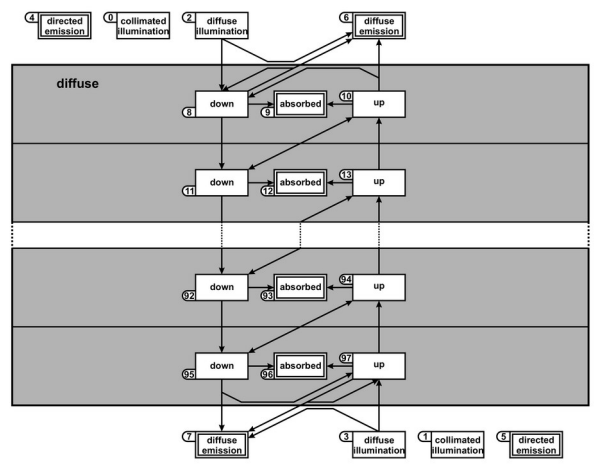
4 directed emission
0 collimated illumination
2 diffuse illumination
6 diffuse emission

diffuse

8 down
9 absorbed
10 up

11 down
12 absorbed
13 up

92 down
93 absorbed
94 up

95 down
96 absorbed
97 up

7 diffuse emission
3 diffuse illumination
1 collimated illumination
5 directed emission